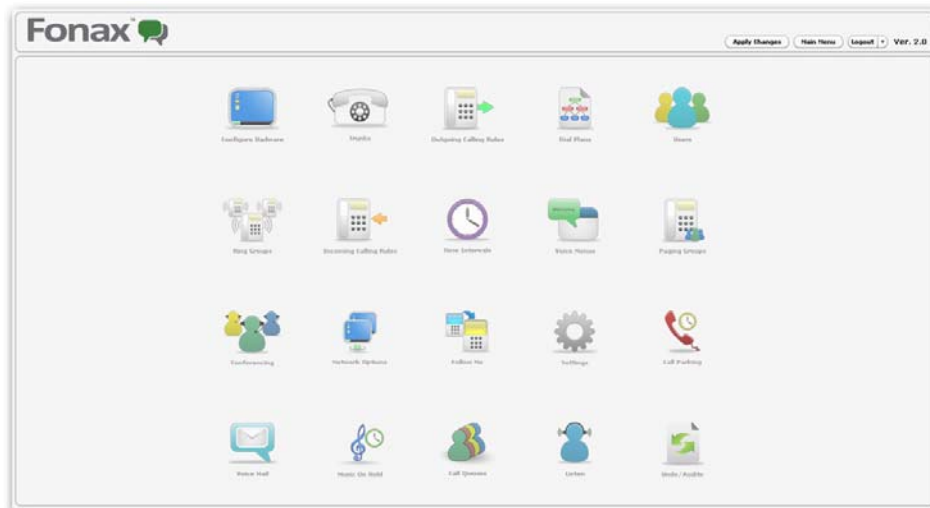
Fonax

Apply Changes | Main Menu | Logout | Ver. 2.0

Configure Hardware
Trunks
Outgoing Calling Rules
Dial Plans
Users

Ring Groups
Incoming Calling Rules
Time Intervals
Voice Menus
Paging Groups

Conferencing
Network Options
Follow Me
Settings
Call Parking

Voice Mail
Music On Hold
Call Queues
Listen
Undo/Audits